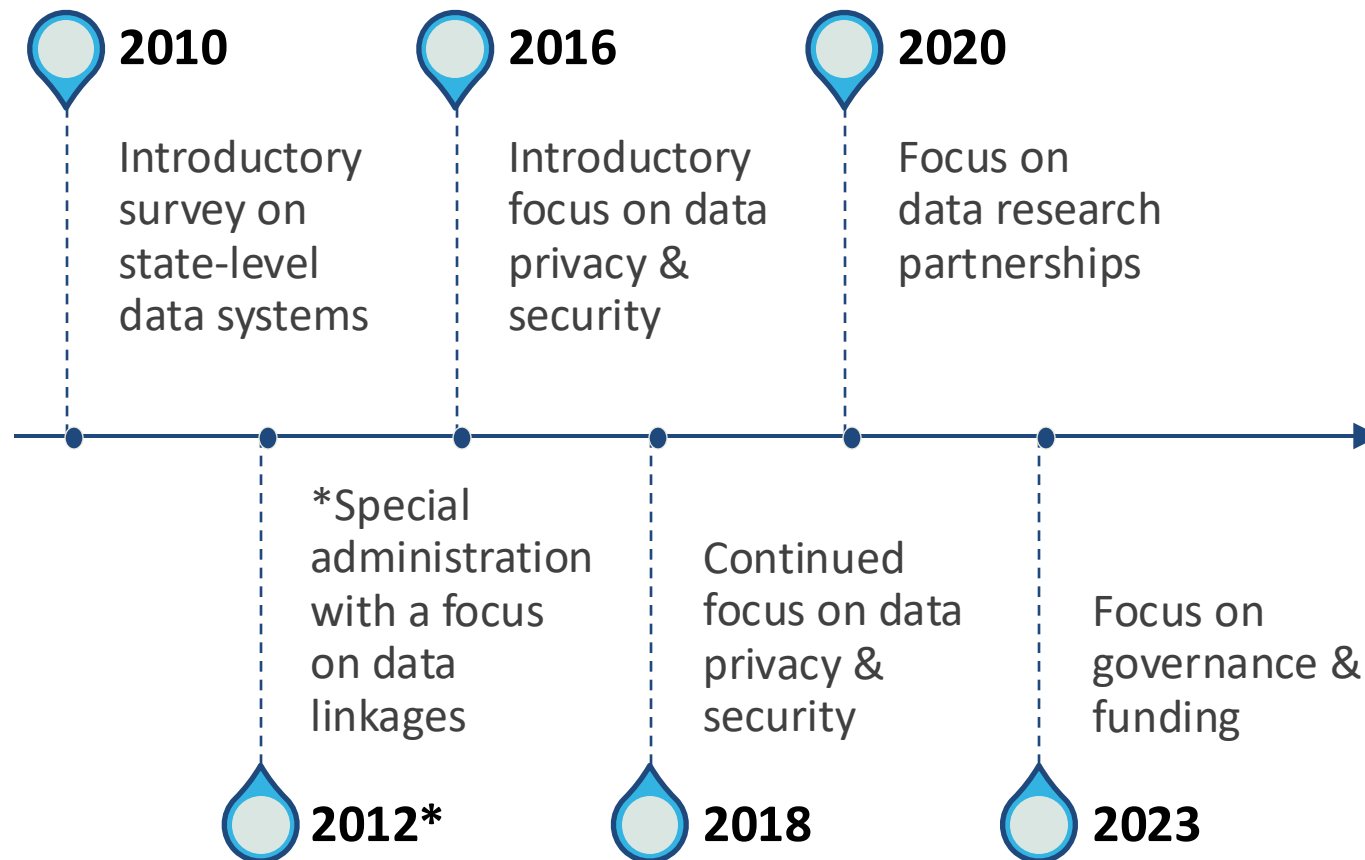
2010
Introductory survey on state-level data systems

2016
Introductory focus on data privacy & security

2020
Focus on data research partnerships

*Special administration with a focus on data linkages
2012*

Continued focus on data privacy & security
2018

Focus on governance & funding
2023